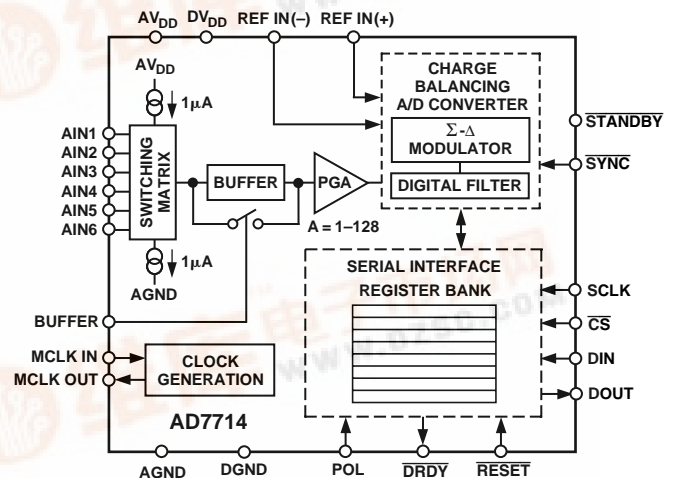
$AV_{DD}$ $DV_{DD}$ REF IN(–) REF IN(+)

$AV_{DD}$

1µA

AIN1
AIN2
AIN3
AIN4
AIN5
AIN6

SWITCHING MATRIX

BUFFER

PGA

A = 1–128

1µA

AGND

CHARGE BALANCING A/D CONVERTER

Σ-Δ MODULATOR

DIGITAL FILTER

$\overline{STANDBY}$

$\overline{SYNC}$

SERIAL INTERFACE

REGISTER BANK

SCLK

$\overline{CS}$

DIN

DOUT

BUFFER

MCLK IN

MCLK OUT

CLOCK GENERATION

AD7714

AGND DGND POL $\overline{DRDY}$ $\overline{RESET}$